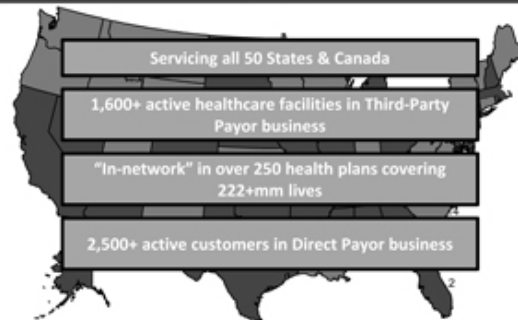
Servicing all 50 States & Canada

1,600+ active healthcare facilities in Third-Party Payor business

"In-network" in over 250 health plans covering 222+mm lives

2,500+ active customers in Direct Payor business